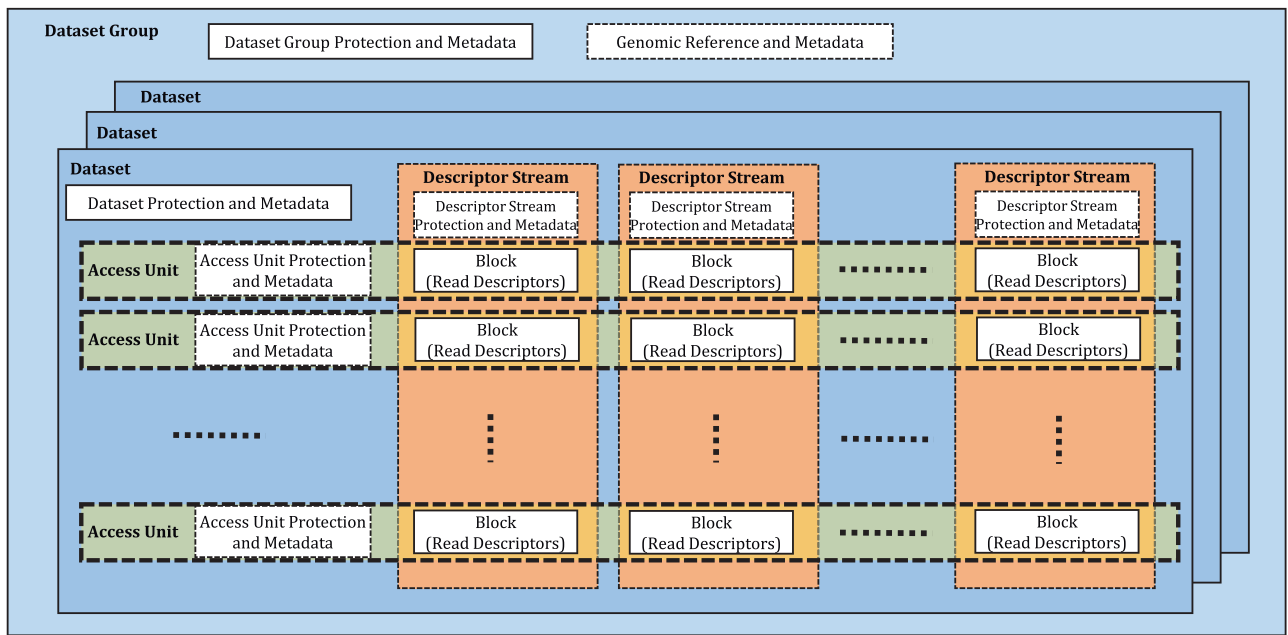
Dataset Group

Dataset Group Protection and Metadata

Genomic Reference and Metadata

Dataset

Dataset

Dataset

Dataset Protection and Metadata

Descriptor Stream

Descriptor Stream Protection and Metadata

Descriptor Stream

Descriptor Stream Protection and Metadata

Descriptor Stream

Descriptor Stream Protection and Metadata

Access Unit

Access Unit Protection and Metadata

Block (Read Descriptors)

Block (Read Descriptors)

Block (Read Descriptors)

Access Unit

Access Unit Protection and Metadata

Block (Read Descriptors)

Block (Read Descriptors)

Block (Read Descriptors)

Access Unit

Access Unit Protection and Metadata

Block (Read Descriptors)

Block (Read Descriptors)

Block (Read Descriptors)